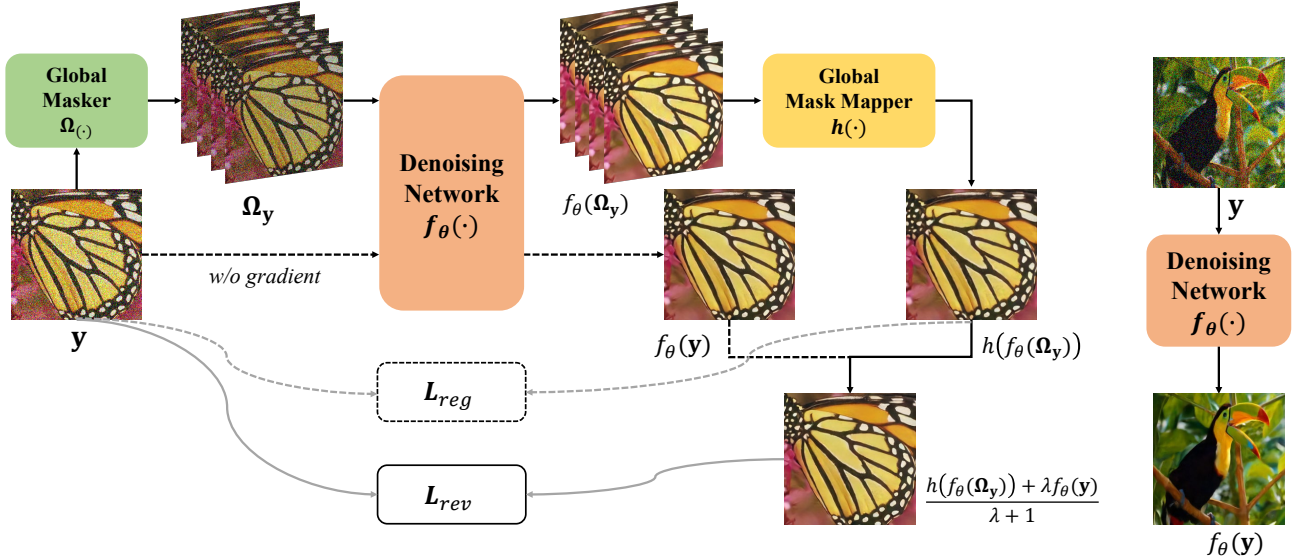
Global Masker $\boldsymbol{\Omega}_{(\cdot)}$

$\boldsymbol{\Omega}_{\mathbf{y}}$

Denoising Network $\boldsymbol{f}_{\boldsymbol{\theta}}(\cdot)$

$f_{\theta}(\boldsymbol{\Omega}_{\mathbf{y}})$

Global Mask Mapper $\boldsymbol{h}(\cdot)$

w/o gradient

$\mathbf{y}$

$f_{\theta}(\mathbf{y})$

$h\left(f_{\theta}(\boldsymbol{\Omega}_{\mathbf{y}})\right)$

$\boldsymbol{L}_{reg}$

$\boldsymbol{L}_{rev}$

$\frac{h\left(f_{\theta}(\boldsymbol{\Omega}_{\mathbf{y}})\right)+\lambda f_{\theta}(\mathbf{y})}{\lambda+1}$

$\mathbf{y}$

Denoising Network $\boldsymbol{f}_{\boldsymbol{\theta}}(\cdot)$

$f_{\theta}(\mathbf{y})$